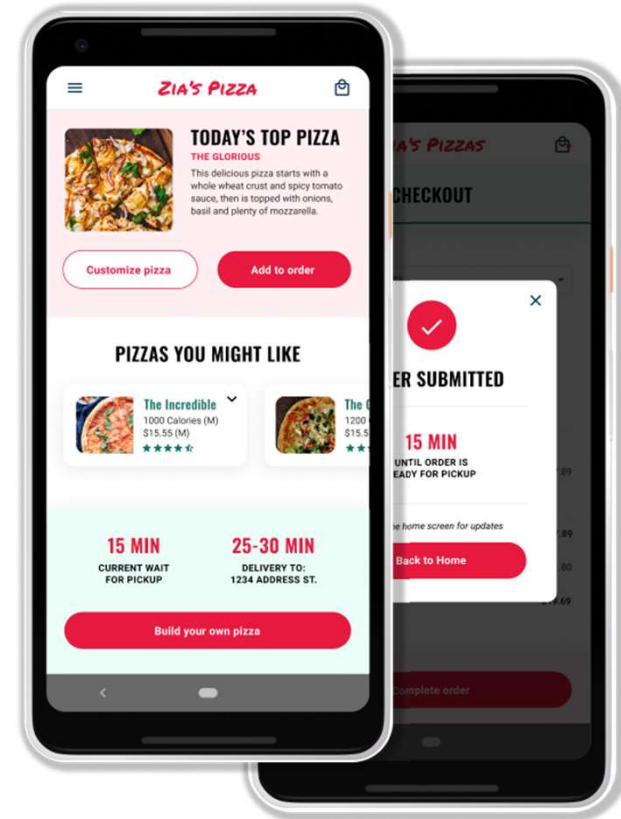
ZIA'S PIZZA

TODAY'S TOP PIZZA
THE GLORIOUS
This delicious pizza starts with a whole wheat crust and spicy tomato sauce, then is topped with onions, basil and plenty of mozzarella.

Customize pizza
Add to order

PIZZAS YOU MIGHT LIKE

The Incredible
1000 Calories (M)
$15.55 (M)

The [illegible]
1200 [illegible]
$15.5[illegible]

15 MIN
CURRENT WAIT FOR PICKUP

25-30 MIN
DELIVERY TO: 1234 ADDRESS ST.

Build your own pizza

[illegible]A'S PIZZAS
CHECKOUT
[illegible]ER SUBMITTED
15 MIN
UNTIL ORDER IS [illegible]EADY FOR PICKUP
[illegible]e home screen for updates
Back to Home
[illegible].89
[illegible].89
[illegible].80
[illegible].69
Complete order